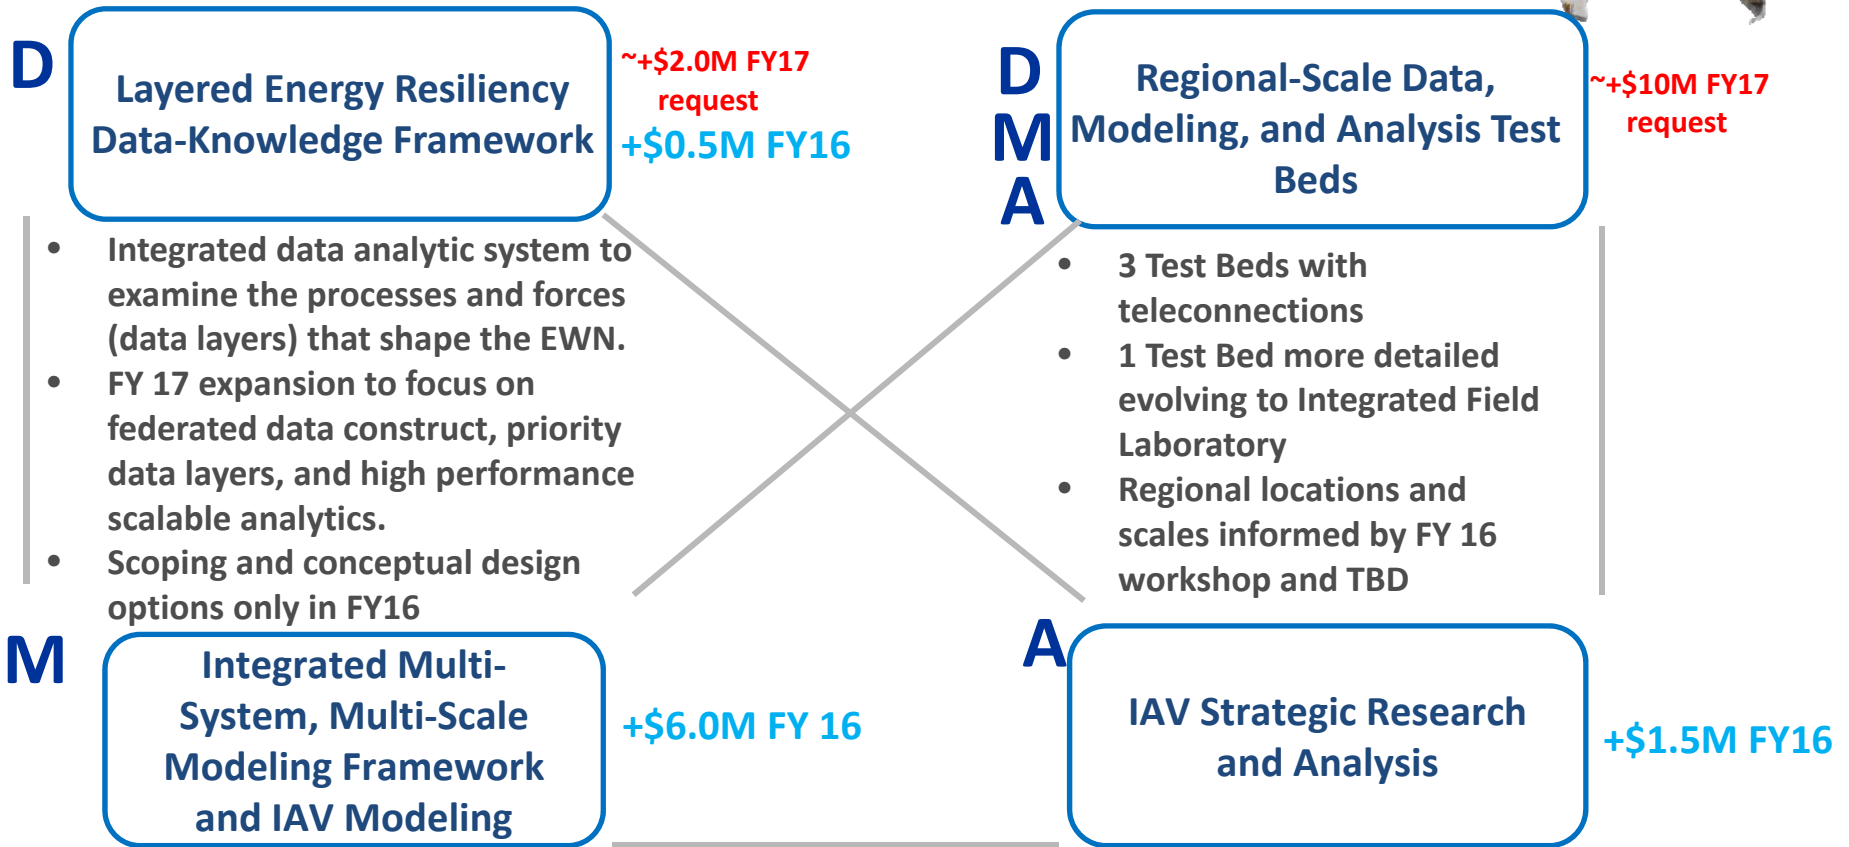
D

Layered Energy Resiliency Data-Knowledge Framework

~+$2.0M FY17 request

+$0.5M FY16

• Integrated data analytic system to examine the processes and forces (data layers) that shape the EWN.
• FY 17 expansion to focus on federated data construct, priority data layers, and high performance scalable analytics.
• Scoping and conceptual design options only in FY16

D
M
A

Regional-Scale Data, Modeling, and Analysis Test Beds

~+$10M FY17 request

• 3 Test Beds with teleconnections
• 1 Test Bed more detailed evolving to Integrated Field Laboratory
• Regional locations and scales informed by FY 16 workshop and TBD

M

Integrated Multi-System, Multi-Scale Modeling Framework and IAV Modeling

+$6.0M FY 16

A

IAV Strategic Research and Analysis

+$1.5M FY16